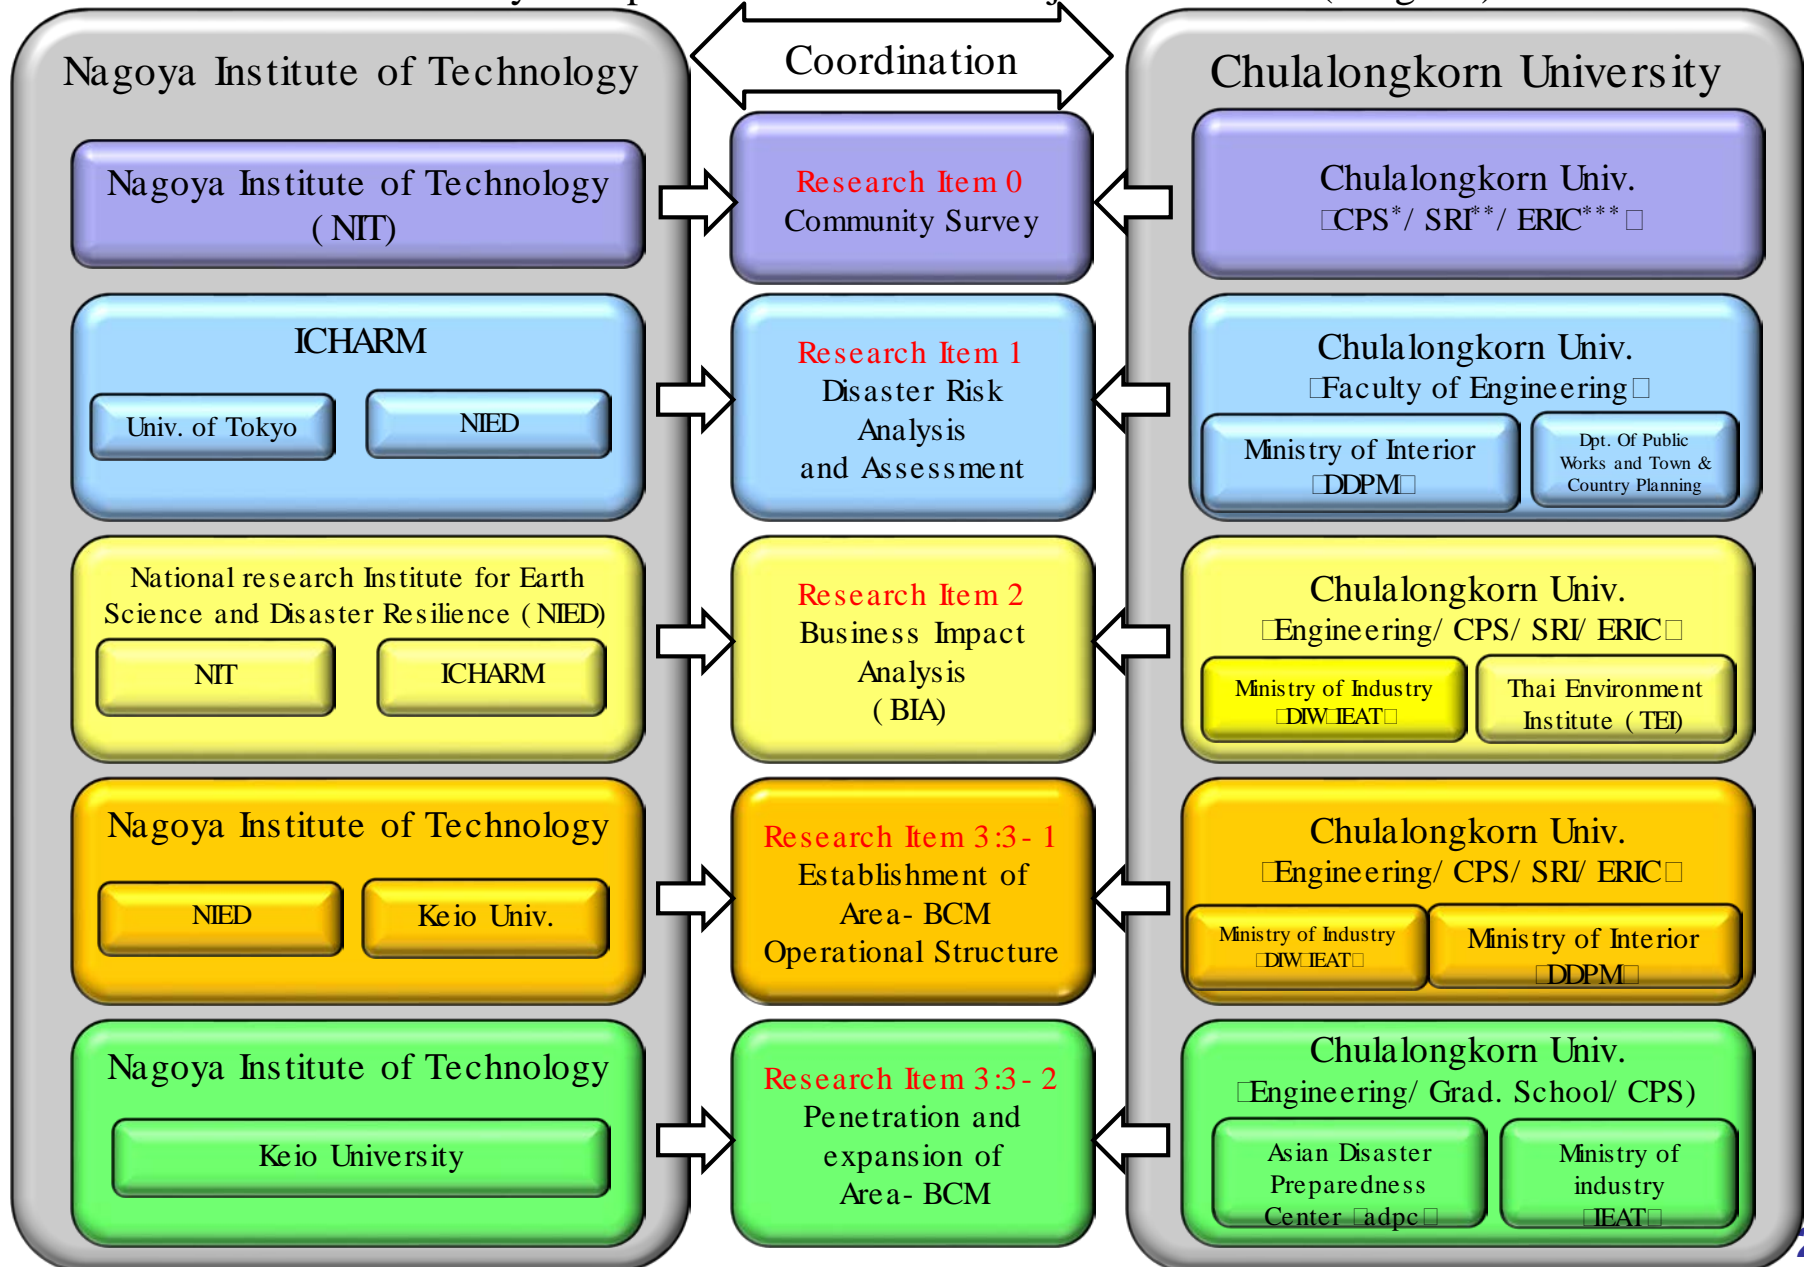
Coordination

Nagoya Institute of Technology

Nagoya Institute of Technology (NIT)

ICHARM

Univ. of Tokyo

NIED

National research Institute for Earth Science and Disaster Resilience (NIED)

NIT

ICHARM

Nagoya Institute of Technology

NIED

Keio Univ.

Nagoya Institute of Technology

Keio University

Research Item 0
Community Survey

Research Item 1
Disaster Risk Analysis and Assessment

Research Item 2
Business Impact Analysis (BIA)

Research Item 3:3-1
Establishment of Area-BCM Operational Structure

Research Item 3:3-2
Penetration and expansion of Area-BCM

Chulalongkorn University

Chulalongkorn Univ.
（CPS$^{*}$/ SRI$^{**}$/ ERIC$^{***}$）

Chulalongkorn Univ.
（Faculty of Engineering）

Ministry of Interior
（DDPM）

Dpt. Of Public Works and Town & Country Planning

Chulalongkorn Univ.
（Engineering/ CPS/ SRI/ ERIC）

Ministry of Industry
（DIW・IEAT）

Thai Environment Institute (TEI)

Chulalongkorn Univ.
（Engineering/ CPS/ SRI/ ERIC）

Ministry of Industry
（DIW・IEAT）

Ministry of Interior
（DDPM）

Chulalongkorn Univ.
（Engineering/ Grad. School/ CPS)

Asian Disaster Preparedness Center（adpc）

Ministry of industry
（IEAT）